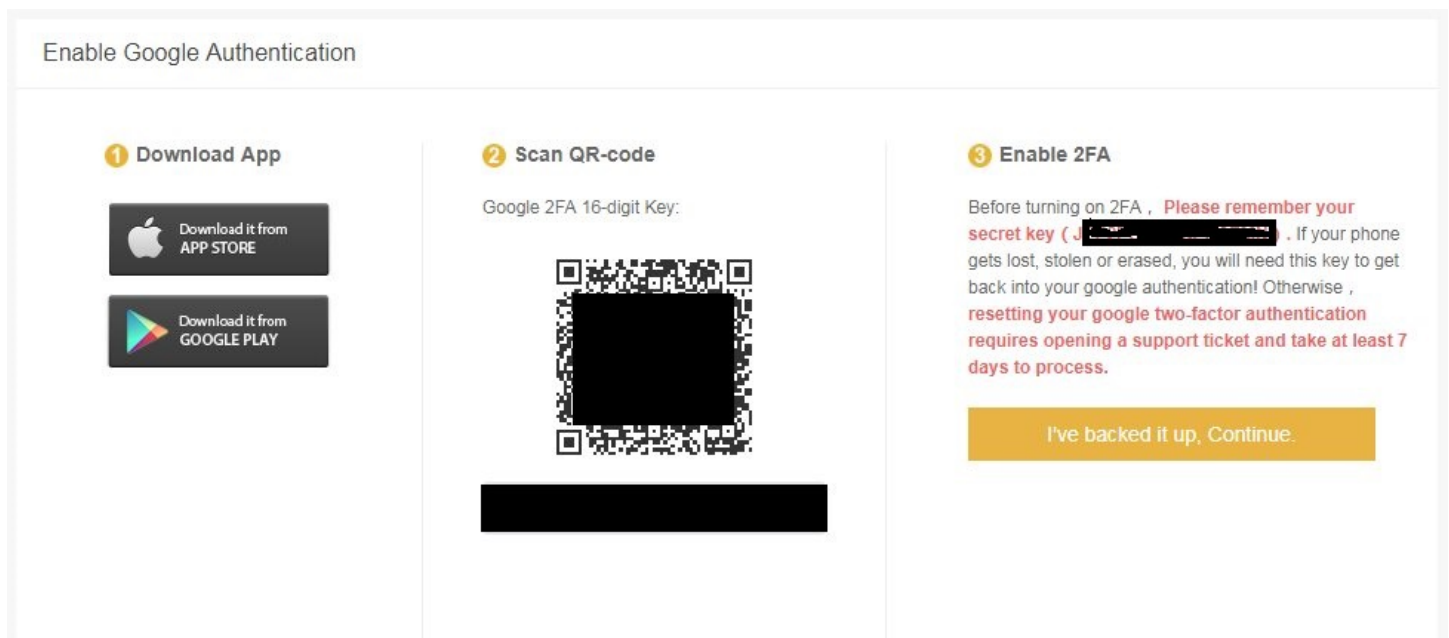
Enable Google Authentication

1 Download App

Download it from
APP STORE

Download it from
GOOGLE PLAY

2 Scan QR-code

Google 2FA 16-digit Key:

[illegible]

3 Enable 2FA

Before turning on 2FA， Please remember your secret key ( J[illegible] ) . If your phone gets lost, stolen or erased, you will need this key to get back into your google authentication! Otherwise，resetting your google two-factor authentication requires opening a support ticket and take at least 7 days to process.

I've backed it up, Continue.